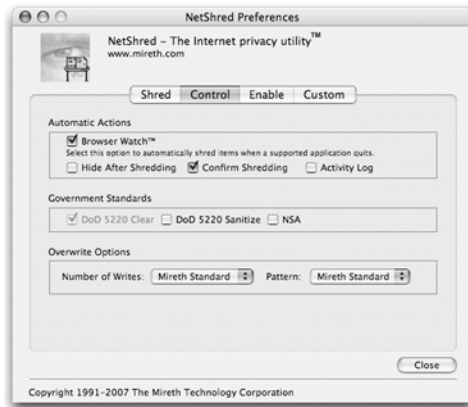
NetShred Preferences

NetShred - The Internet privacy utility™
www.mireth.com

Shred Control Enable Custom

Automatic Actions

Browser Watch™
Select this option to automatically shred items when a supported application quits.
Hide After Shredding Confirm Shredding Activity Log

Government Standards

DoD 5220 Clear DoD 5220 Sanitize NSA

Overwrite Options

Number of Writes: Mireth Standard Pattern: Mireth Standard

Close

Copyright 1991-2007 The Mireth Technology Corporation